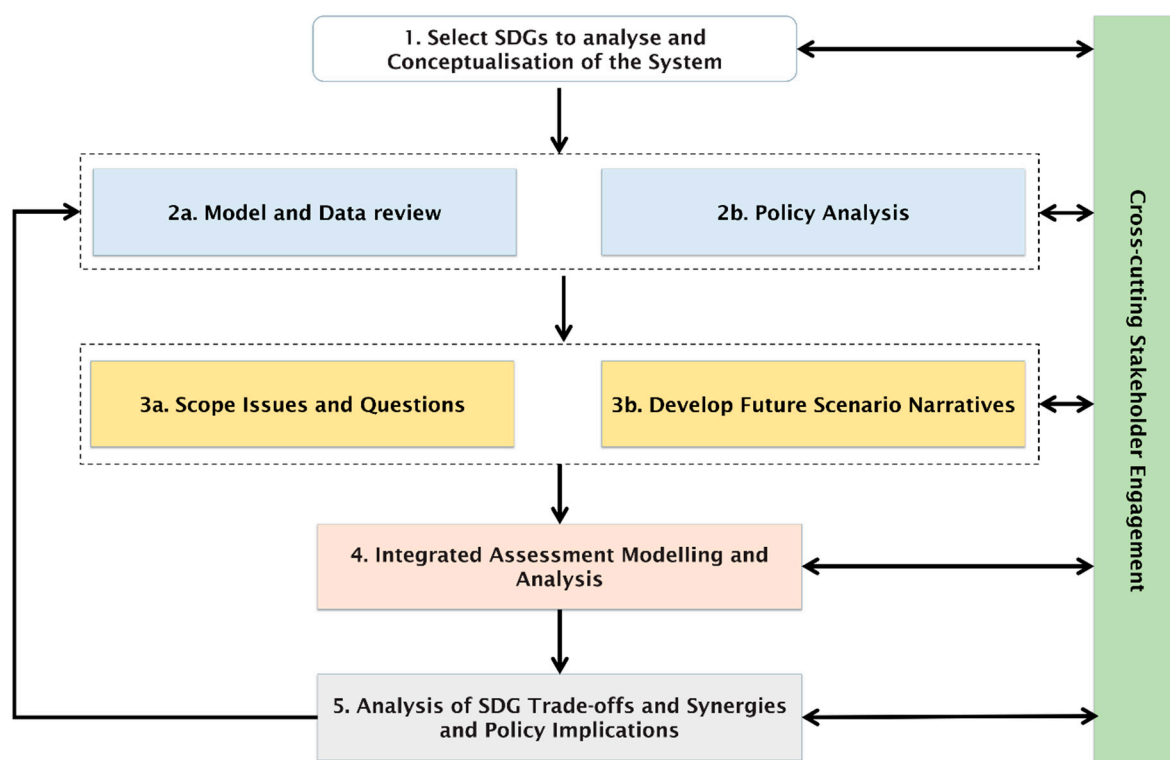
1. Select SDGs to analyse and Conceptualisation of the System

2a. Model and Data review

2b. Policy Analysis

3a. Scope Issues and Questions

3b. Develop Future Scenario Narratives

4. Integrated Assessment Modelling and Analysis

5. Analysis of SDG Trade-offs and Synergies and Policy Implications

Cross-cutting Stakeholder Engagement